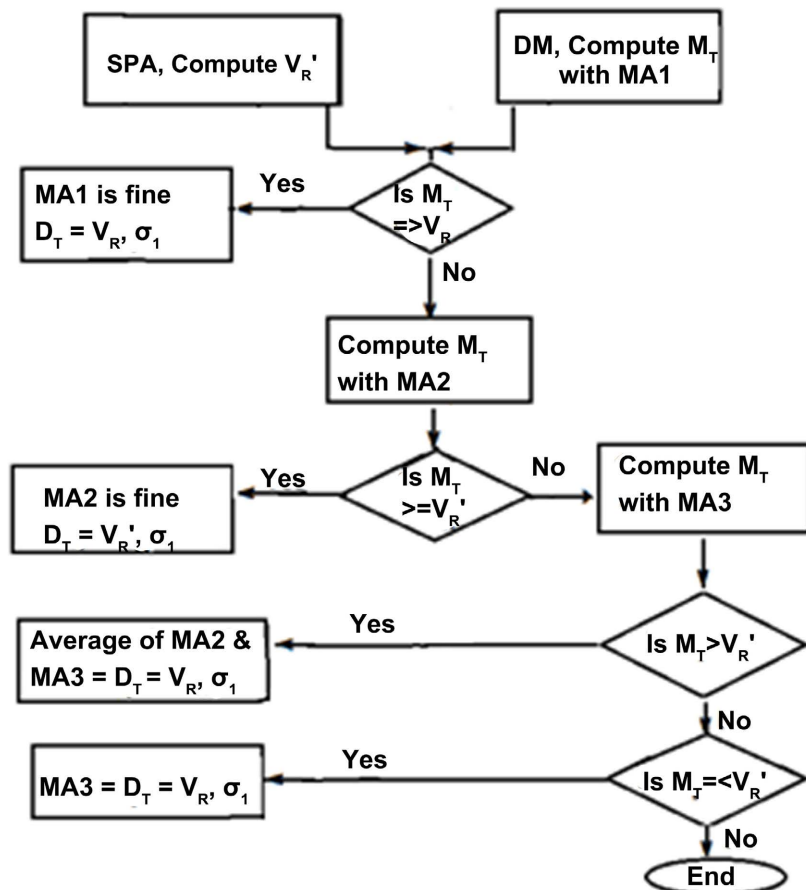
SPA, Compute $V_R$'

DM, Compute $M_T$ with MA1

MA1 is fine $D_T = V_R$, $\sigma_1$

Yes

Is $M_T$ =>$V_R$

No

Compute $M_T$ with MA2

MA2 is fine $D_T = V_R$', $\sigma_1$

Yes

Is $M_T$ >=$V_R$'

No

Compute $M_T$ with MA3

Average of MA2 & MA3 = $D_T = V_R$, $\sigma_1$

Yes

Is $M_T$>$V_R$'

No

MA3 = $D_T = V_R$, $\sigma_1$

Yes

Is $M_T$=<$V_R$'

No

End